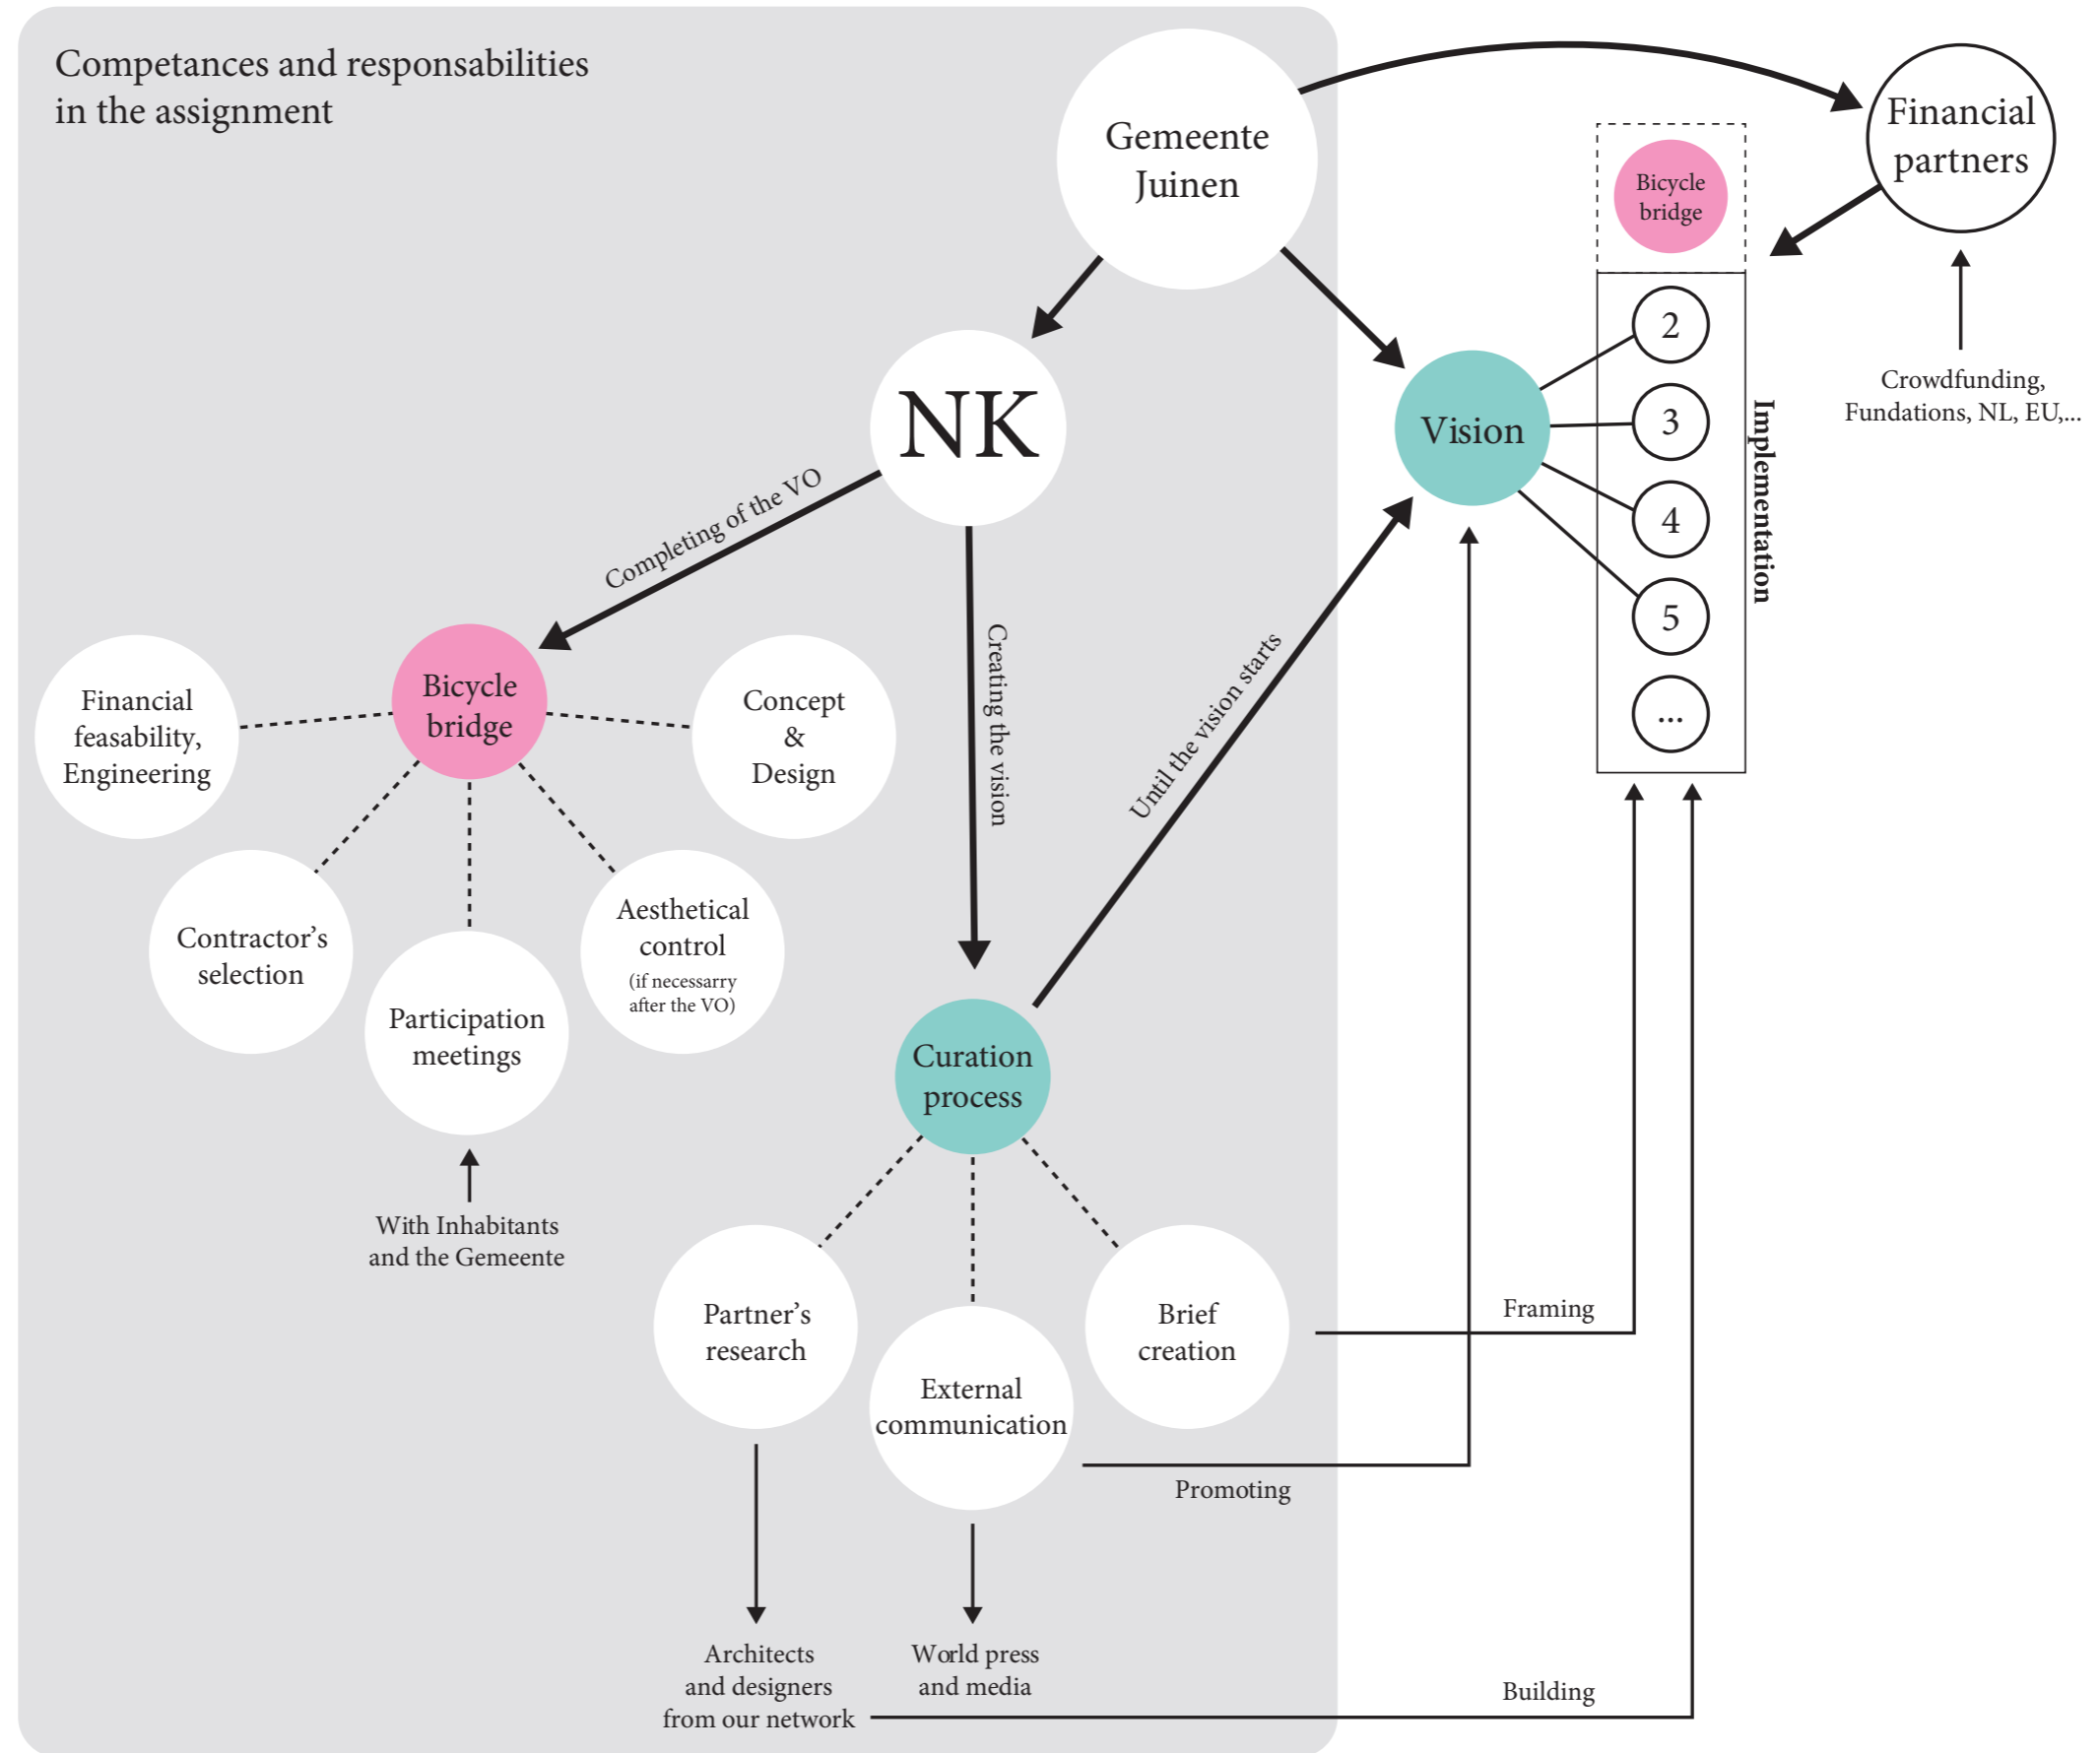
Competances and responsabilities in the assignment

Gemeente Juinen

Financial partners

Bicycle bridge

NK

Vision

2

3

4

5

...

Implementation

Crowdfunding, Fundations, NL, EU,...

Completing of the VO

Creating the vision

Until the vision starts

Financial feasability, Engineering

Bicycle bridge

Concept & Design

Contractor's selection

Participation meetings

Aesthetical control (if necessarry after the VO)

With Inhabitants and the Gemeente

Curation process

Partner's research

External communication

Brief creation

Framing

Promoting

Architects and designers from our network

World press and media

Building